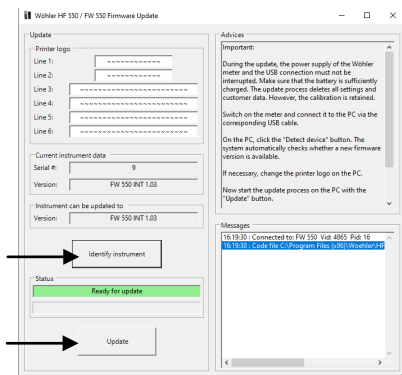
Wöhler HF 550 / FW 550 Firmware Update

Update

Printer logo

Line 1: ~~~~~~~~~~~

Line 2: ~~~~~~~~~~~

Line 3: ~~~~~~~~~~~~~~~~~~~~~~~~~~~~~~

Line 4: ~~~~~~~~~~~~~~~~~~~~~~~~~~~~~~

Line 5: ~~~~~~~~~~~~~~~~~~~~~~~~~~~~~~

Line 6: ~~~~~~~~~~~~~~~~~~~~~~~~~~~~~~

Current instrument data

Serial #: 9

Version: FW 550 INT 1.03

Instrument can be updated to

Version: FW 550 INT 1.03

Identify instrument

Status

Ready for update

Update

Advices

Important:

During the update, the power supply of the Wöhler meter and the USB connection must not be interrupted. Make sure that the battery is sufficiently charged. The update process deletes all settings and customer data. However, the calibration is retained.

Switch on the meter and connect it to the PC via the corresponding USB cable.

On the PC, click the "Detect device" button. The system automatically checks whether a new firmware version is available.

If necessary, change the printer logo on the PC.

Now start the update process on the PC with the "Update" button.

Messages

16:19:30 : Connected to: FW 550 Vid: 4865 Pid: 16

16:19:30 : Code file C:\Program Files (x86)\Woehler\HF